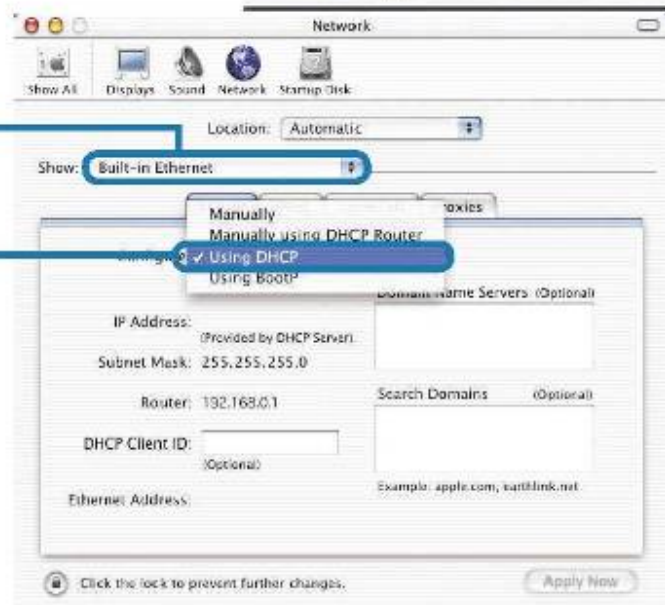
Network

Show All Displays Sound Network Startup Disk

Location: Automatic

Show: Built-in Ethernet

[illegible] roxies

Manually
Manually using DHCP Router
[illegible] ✓ Using DHCP
Using BootP

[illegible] Name Servers (Optional)

IP Address: (Provided by DHCP Server)

Subnet Mask: 255.255.255.0

Router: 192.168.0.1

Search Domains (Optional)

DHCP Client ID: (Optional)

Example: apple.com, earthlink.net

Ethernet Address:

Click the lock to prevent further changes.

Apply Now